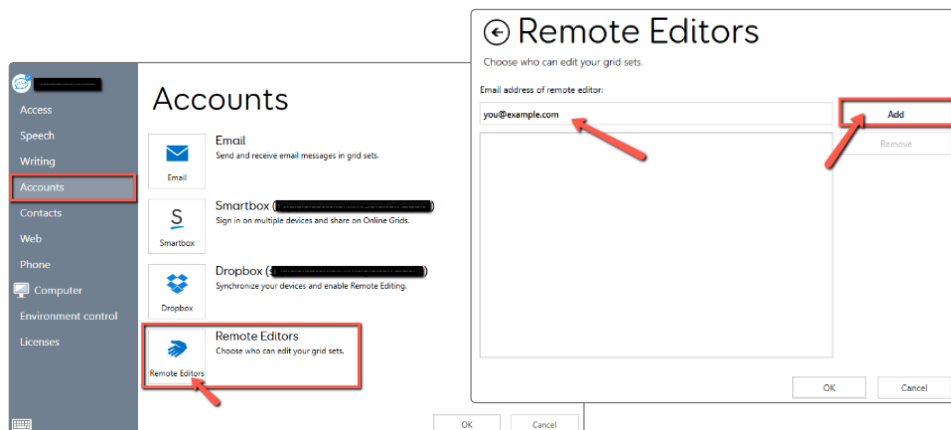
Access
Speech
Writing
Accounts
Contacts
Web
Phone
Computer
Environment control
Licenses

Accounts

Email
Send and receive email messages in grid sets.
Email

Smartbox ([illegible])
Sign in on multiple devices and share on Online Grids.
Smartbox

Dropbox ([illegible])
Synchronize your devices and enable Remote Editing.
Dropbox

Remote Editors
Choose who can edit your grid sets.
Remote Editors

OK
Cancel

Remote Editors
Choose who can edit your grid sets.

Email address of remote editor:
you@example.com
Add
Remove

OK
Cancel